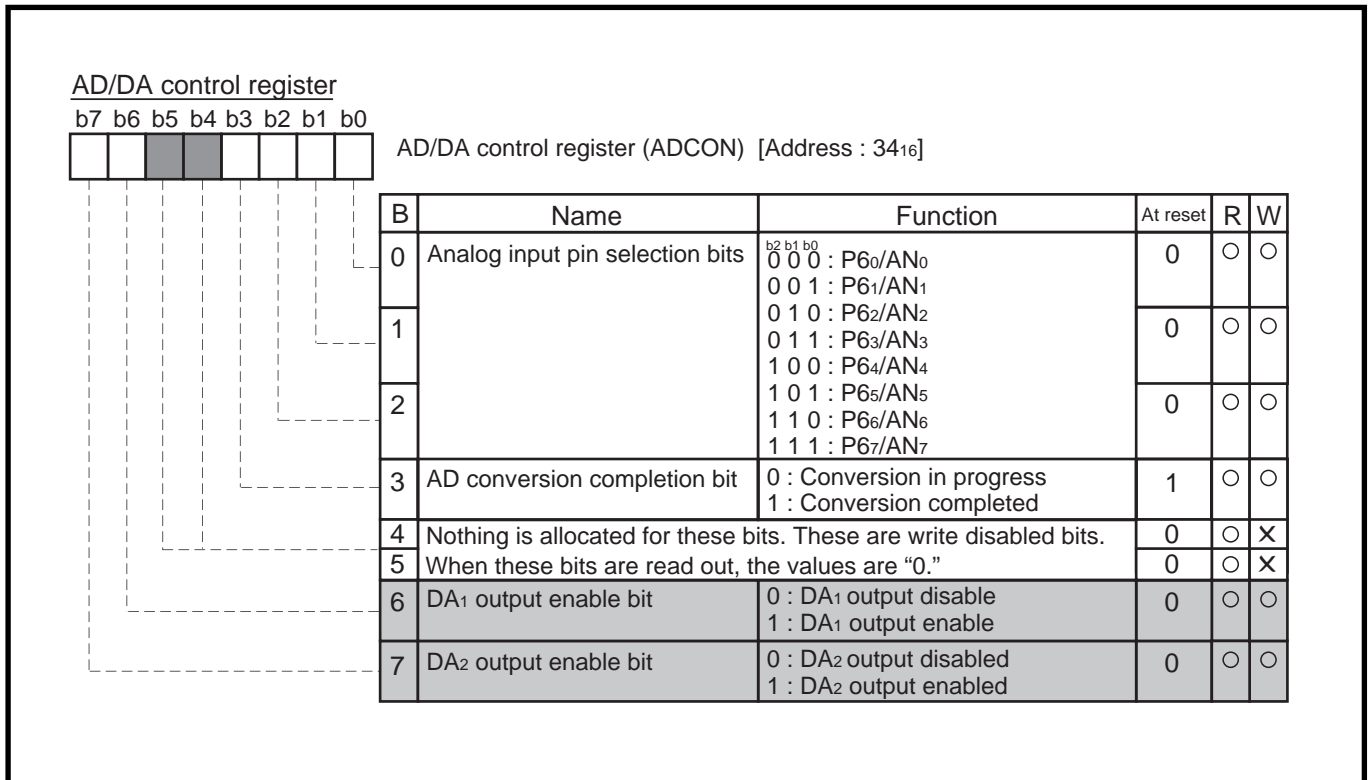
AD/DA control register

b7 b6 b5 b4 b3 b2 b1 b0

AD/DA control register (ADCON) [Address : $34_{16}$]

| B | Name | Function | At reset | R | W |
|---|---|---|---|---|---|
| 0 | Analog input pin selection bits | b2 b1 b0<br>0 0 0 : $P6_0/AN_0$<br>0 0 1 : $P6_1/AN_1$ | 0 | ○ | ○ |
| 1 | | 0 1 0 : $P6_2/AN_2$<br>0 1 1 : $P6_3/AN_3$<br>1 0 0 : $P6_4/AN_4$ | 0 | ○ | ○ |
| 2 | | 1 0 1 : $P6_5/AN_5$<br>1 1 0 : $P6_6/AN_6$<br>1 1 1 : $P6_7/AN_7$ | 0 | ○ | ○ |
| 3 | AD conversion completion bit | 0 : Conversion in progress<br>1 : Conversion completed | 1 | ○ | ○ |
| 4 | Nothing is allocated for these bits. These are write disabled bits. | | 0 | ○ | × |
| 5 | When these bits are read out, the values are "0." | | 0 | ○ | × |
| 6 | $DA_1$ output enable bit | 0 : $DA_1$ output disable<br>1 : $DA_1$ output enable | 0 | ○ | ○ |
| 7 | $DA_2$ output enable bit | 0 : $DA_2$ output disabled<br>1 : $DA_2$ output enabled | 0 | ○ | ○ |